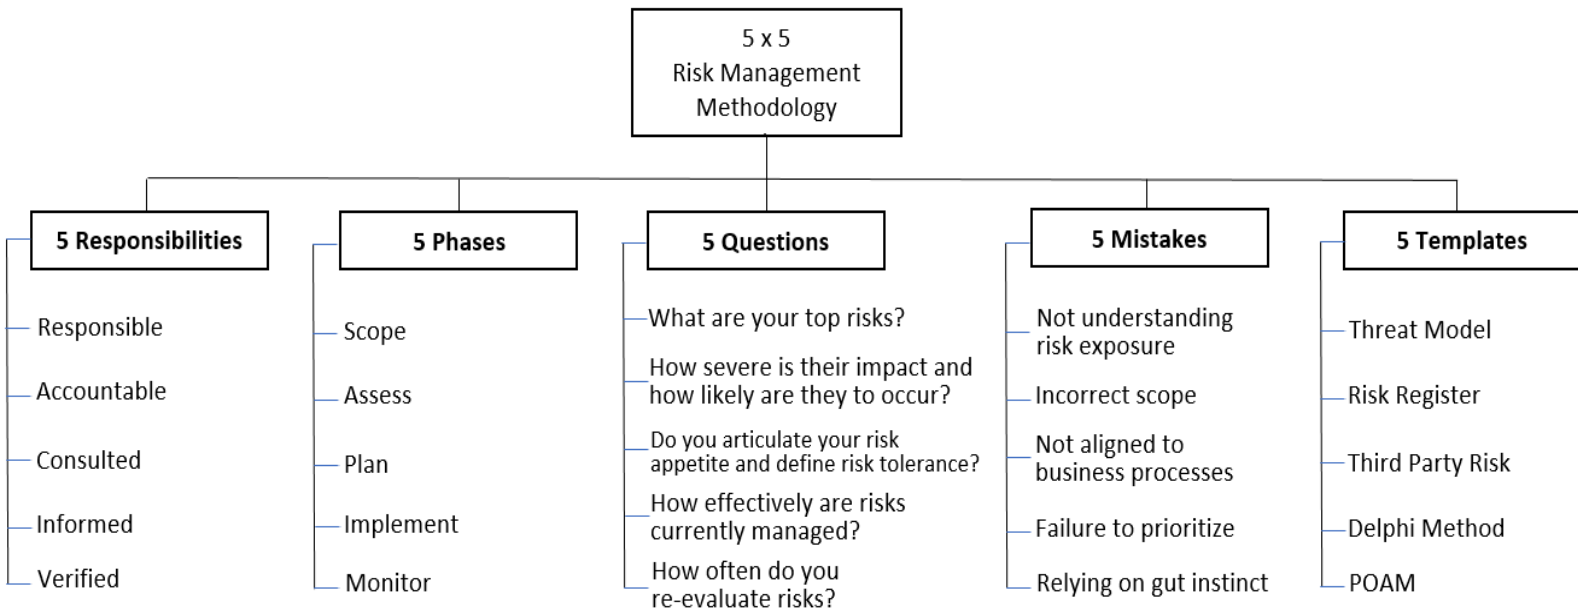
5 x 5
Risk Management
Methodology

5 Responsibilities

Responsible

Accountable

Consulted

Informed

Verified

5 Phases

Scope

Assess

Plan

Implement

Monitor

5 Questions

What are your top risks?

How severe is their impact and how likely are they to occur?

Do you articulate your risk appetite and define risk tolerance?

How effectively are risks currently managed?

How often do you re-evaluate risks?

5 Mistakes

Not understanding risk exposure

Incorrect scope

Not aligned to business processes

Failure to prioritize

Relying on gut instinct

5 Templates

Threat Model

Risk Register

Third Party Risk

Delphi Method

POAM